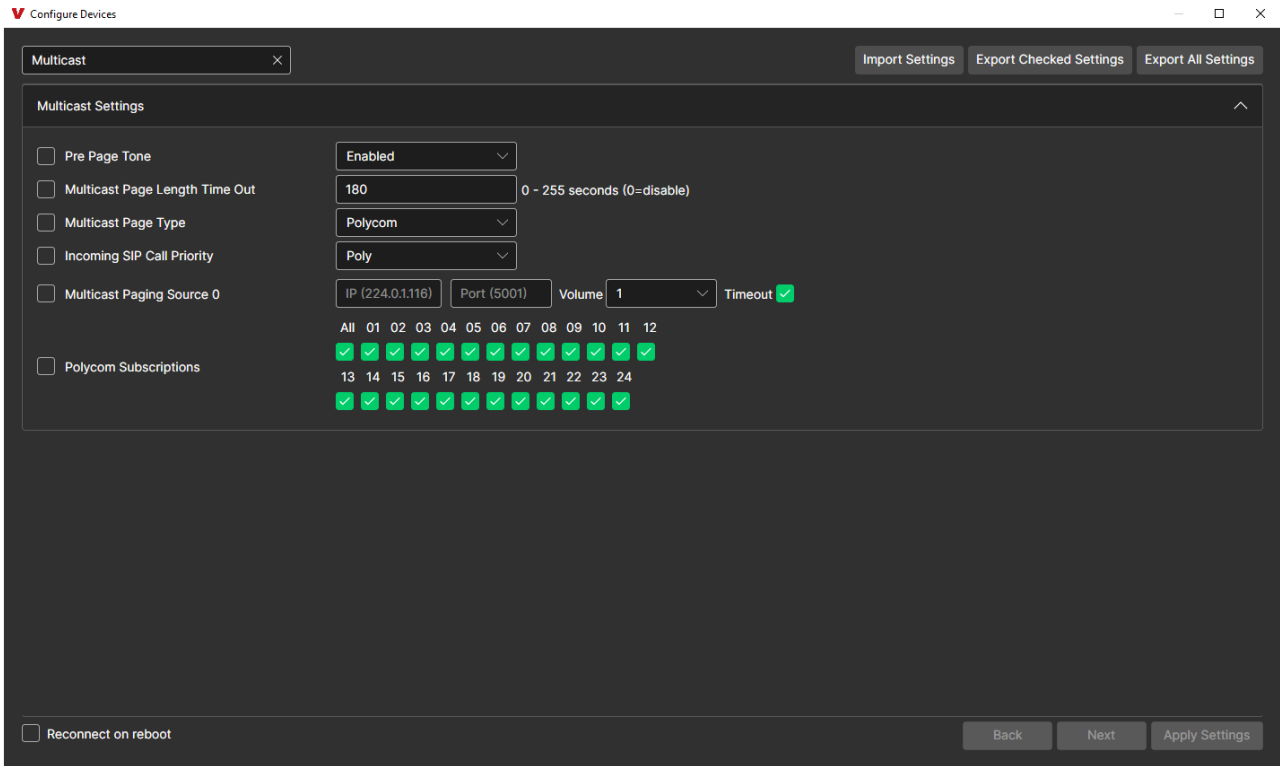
Configure Devices

Multicast

Import Settings
Export Checked Settings
Export All Settings

Multicast Settings

Pre Page Tone
Enabled

Multicast Page Length Time Out
180
0 - 255 seconds (0=disable)

Multicast Page Type
Polycom

Incoming SIP Call Priority
Poly

Multicast Paging Source 0
IP (224.0.1.116)
Port (5001)
Volume
1
Timeout

Polycom Subscriptions
All 01 02 03 04 05 06 07 08 09 10 11 12
13 14 15 16 17 18 19 20 21 22 23 24

Reconnect on reboot

Back
Next
Apply Settings